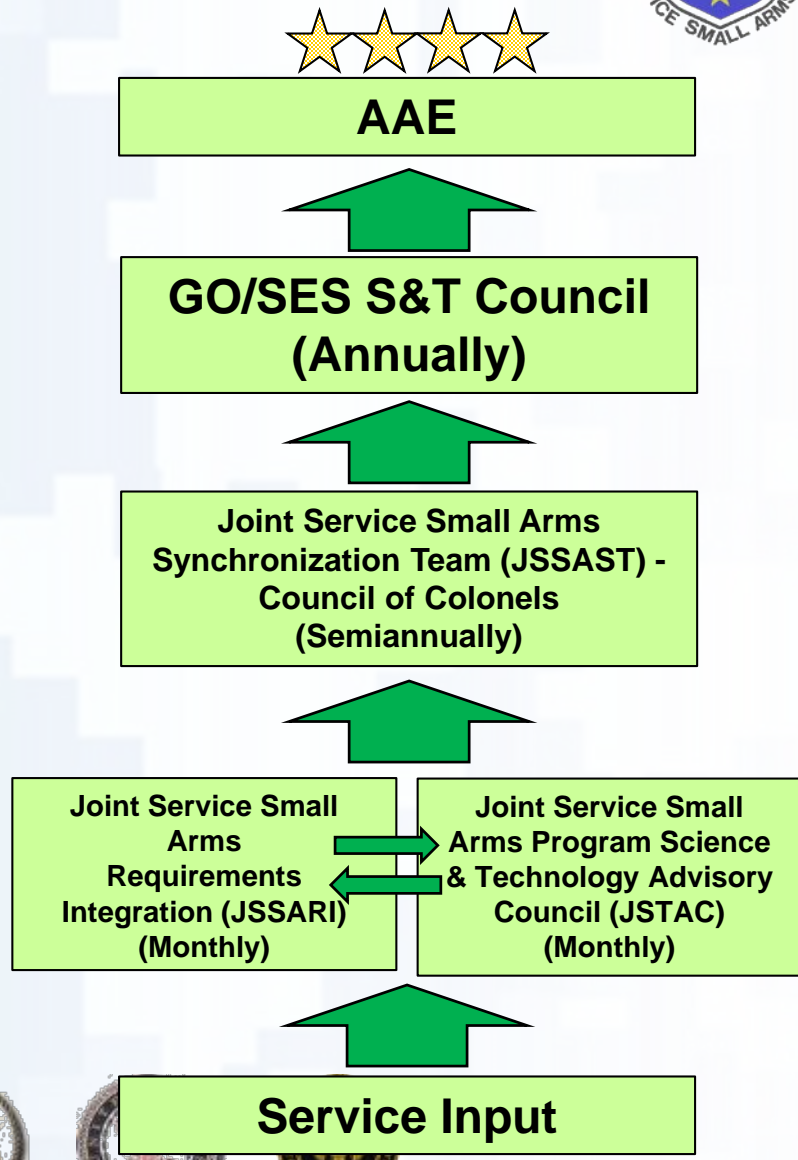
CE SMALL ARMS

AAE

GO/SES S&T Council (Annually)

Joint Service Small Arms Synchronization Team (JSSAST) - Council of Colonels (Semiannually)

Joint Service Small Arms Requirements Integration (JSSARI) (Monthly)

Joint Service Small Arms Program Science & Technology Advisory Council (JSTAC) (Monthly)

Service Input